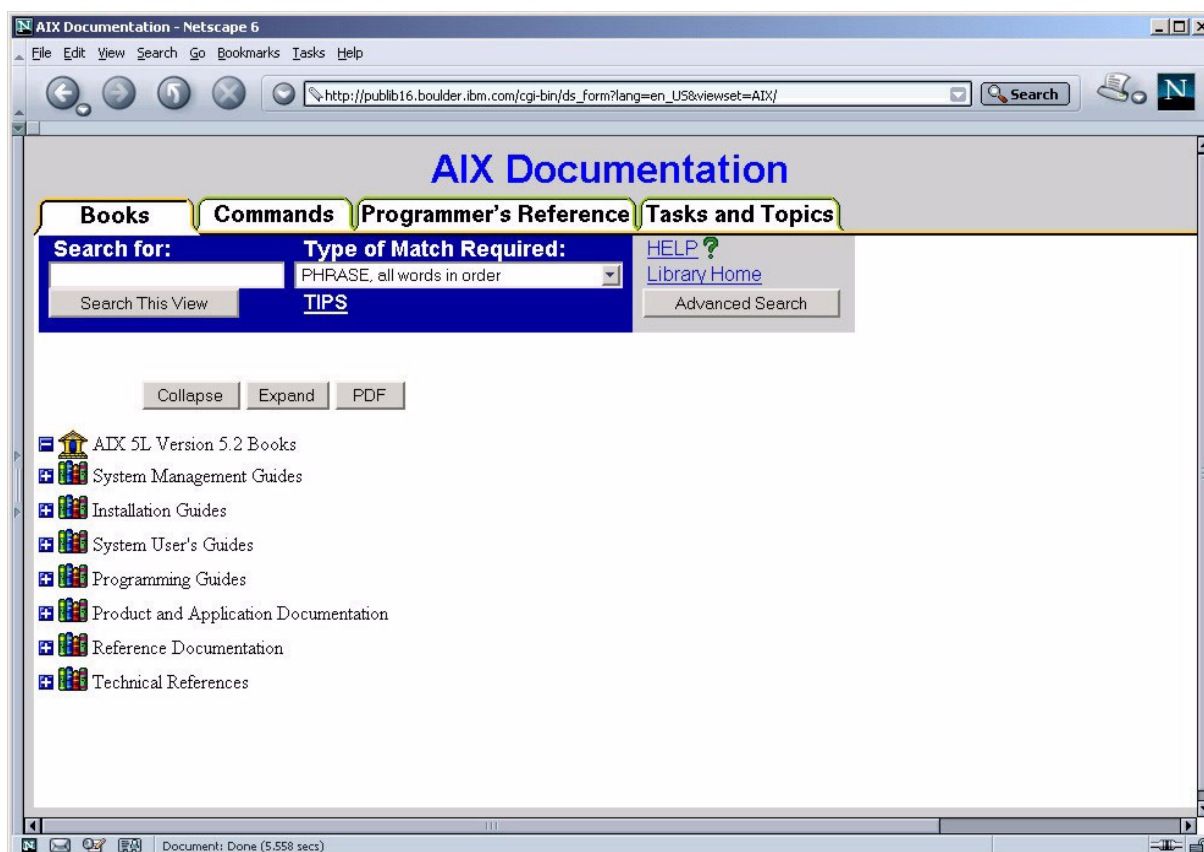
AIX Documentation - Netscape 6
File Edit View Search Go Bookmarks Tasks Help
http://publib16.boulder.ibm.com/cgi-bin/ds_form?lang=en_US&viewset=AIX/
Search

AIX Documentation

Books | Commands | Programmer's Reference | Tasks and Topics

Search for:
Search This View
Type of Match Required:
PHRASE, all words in order
TIPS
HELP ?
Library Home
Advanced Search

Collapse Expand PDF

AIX 5L Version 5.2 Books
System Management Guides
Installation Guides
System User's Guides
Programming Guides
Product and Application Documentation
Reference Documentation
Technical References

Document: Done (5.558 secs)